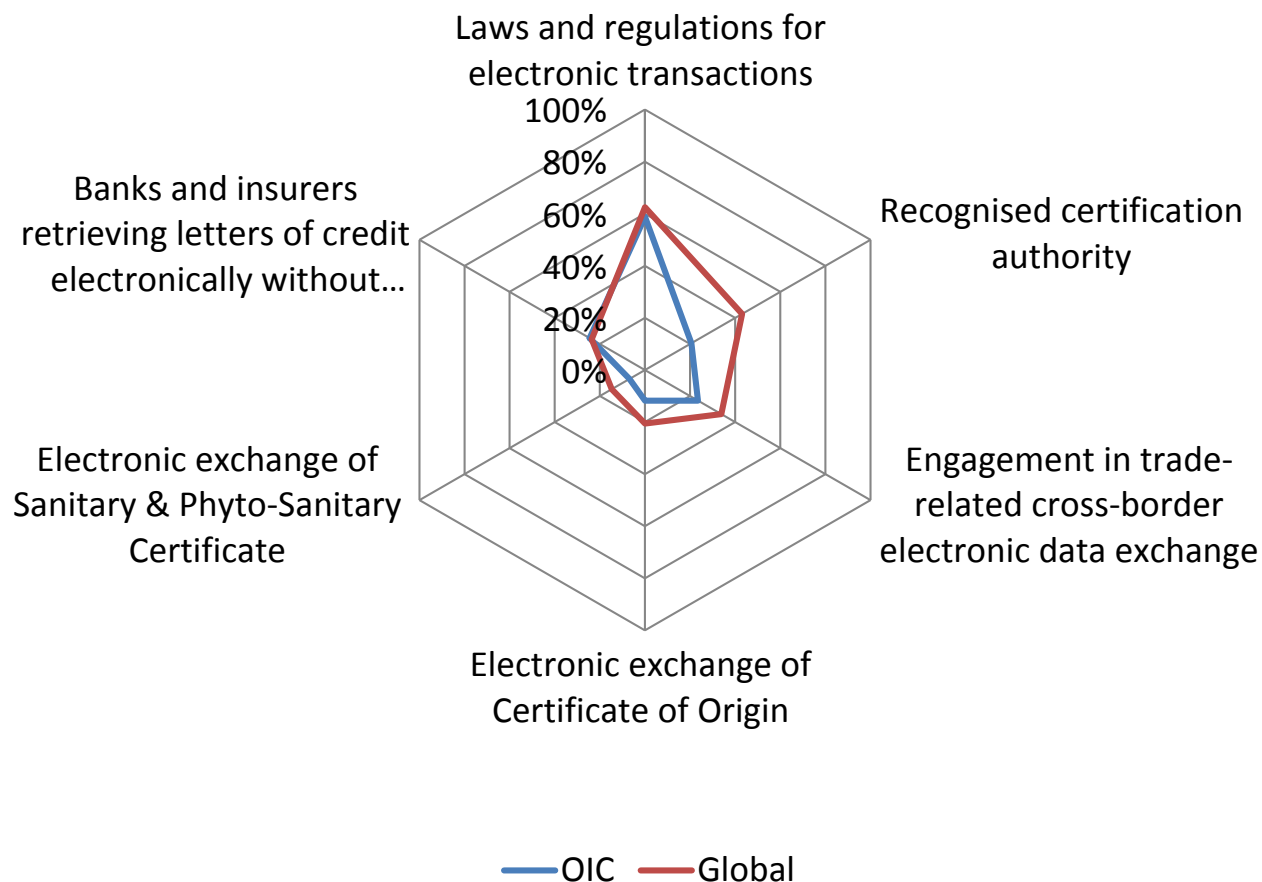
Laws and regulations for electronic transactions

100%
80%
60%
40%
20%
0%

Recognised certification authority

Engagement in trade-related cross-border electronic data exchange

Electronic exchange of Certificate of Origin

Electronic exchange of Sanitary & Phyto-Sanitary Certificate

Banks and insurers retrieving letters of credit electronically without…

OIC Global